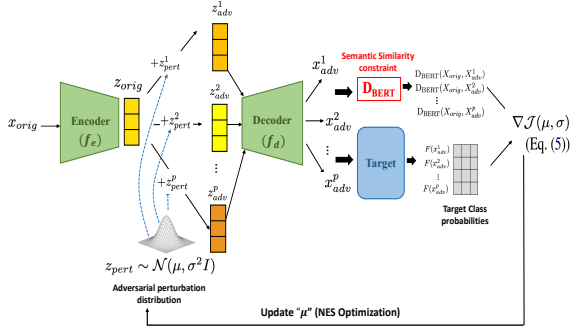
$z^1_{adv}$

$+z^1_{pert}$

$z_{orig}$

$x_{orig}$

Encoder $(f_e)$

$+z^2_{pert}$

$z^2_{adv}$

Decoder $(f_d)$

$+z^p_{pert}$

$z^p_{adv}$

$\vdots$

$x^1_{adv}$

$x^2_{adv}$

$\vdots$

$x^p_{adv}$

Semantic Similarity constraint

$D_{BERT}$

$D_{BERT}(X_{orig}, X^1_{adv})$
$D_{BERT}(X_{orig}, X^2_{adv})$
$\vdots$
$D_{BERT}(X_{orig}, X^p_{adv})$

Target

$F(x^1_{adv})$
$F(x^2_{adv})$
$\vdots$
$F(x^p_{adv})$

Target Class probabilities

$\nabla \mathcal{J}(\mu, \sigma)$

(Eq. (5))

$z_{pert} \sim \mathcal{N}(\mu, \sigma^2 I)$

Adversarial perturbation distribution

Update "$\mu$" (NES Optimization)